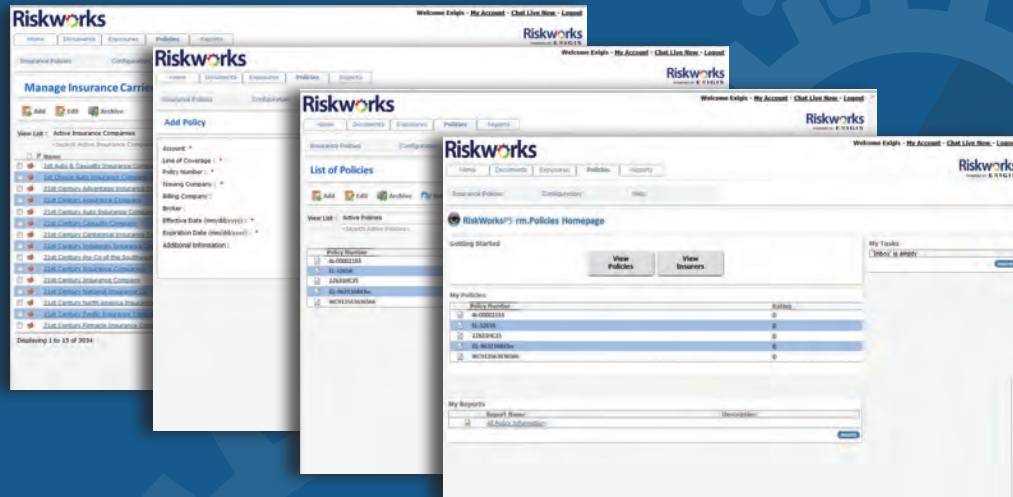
Riskworks

Welcome Exigis - My Account - Chat Live Now - Logout

Home | Documents | Exposures | Policies | Reports

Riskworks

Insurance Policies | Configuration

Manage Insurance Carriers

Add | Edit | Archive

View List : Active Insurance Companies

Name

1st Auto & Casualty Insurance Company
1st Choice Auto Insurance Company
21st Century Advantage Insurance Company
21st Century Assurance Company
21st Century Auto Insurance Company
21st Century Casualty Company
21st Century Centennial Insurance Company
21st Century Indemnity Insurance Company
21st Century Ins Co of the Southwest
21st Century Insurance Company
21st Century Insurance Company
21st Century National Insurance Company
21st Century North America Insurance
21st Century Pacific Insurance Company
21st Century Pinnacle Insurance Company

Displaying 1 to 15 of 3034

Riskworks

Welcome Exigis - My Account - Chat Live Now - Logout

Home | Documents | Exposures | Policies | Reports

Riskworks

Insurance Policies | Configuration

Add Policy

Account : *
Line of Coverage : *
Policy Number : *
Issuing Company : *
Billing Company :
Broker :
Effective Date (mm/dd/yyyy) : *
Expiration Date (mm/dd/yyyy) : *
Additional Information :

Riskworks

Welcome Exigis - My Account - Chat Live Now - Logout

Home | Documents | Exposures | Policies | Reports

Riskworks

Insurance Policies | Configuration

List of Policies

Add | Edit | Archive

View List : Active Policies

Policy Number
AL-00002155
EL-32658
22658AK35
EL-965T5A6436
WC915356369066

Riskworks

Welcome Exigis - My Account - Chat Live Now - Logout

Home | Documents | Exposures | Policies | Reports

Riskworks

Insurance Policies | Configuration | Help

RiskWorks rm.Policies Homepage

Getting Started

View Policies | View Insurers

My Policies

Policy Number | Active
AL-00002155 | 0
EL-32658 | 0
22658AK35 | 0
EL-965T5A6436 | 0
WC915356369066 | 0

My Reports

Report Name | Description
All Policy Information

My Tasks
'Inbox' is empty